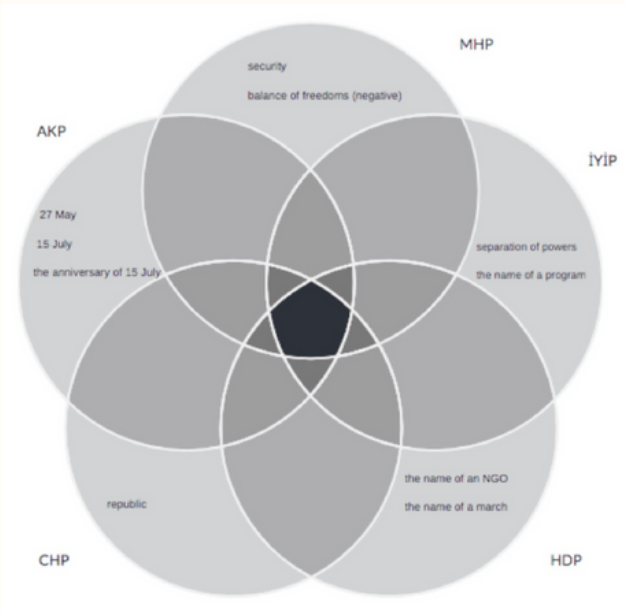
MHP

security

balance of freedoms (negative)

AKP

27 May

15 July

the anniversary of 15 July

İYİP

separation of powers

the name of a program

republic

the name of an NGO

the name of a march

CHP

HDP